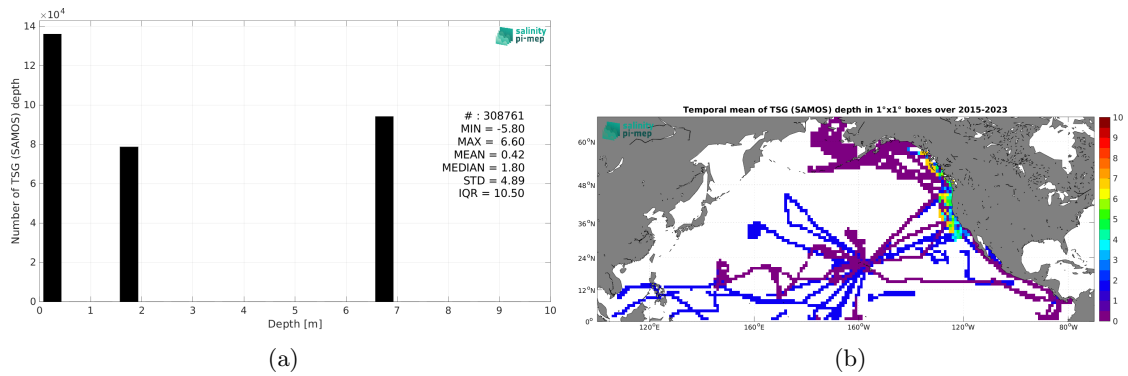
$\times10^4$
14
12
10
8
6
4
2
0
Number of TSG (SAMOS) depth
0 1 2 3 4 5 6 7 8 9 10
Depth [m]
salinity pi-mep
# : 308761
MIN = -5.80
MAX = 6.60
MEAN = 0.42
MEDIAN = 1.80
STD = 4.89
IQR = 10.50

(a)

Temporal mean of TSG (SAMOS) depth in 1°x1° boxes over 2015-2023
salinity pi-mep
60°N
48°N
36°N
24°N
12°N
0°
120°E
160°E
160°W
120°W
80°W
10
9
8
7
6
5
4
3
2
1
0

(b)